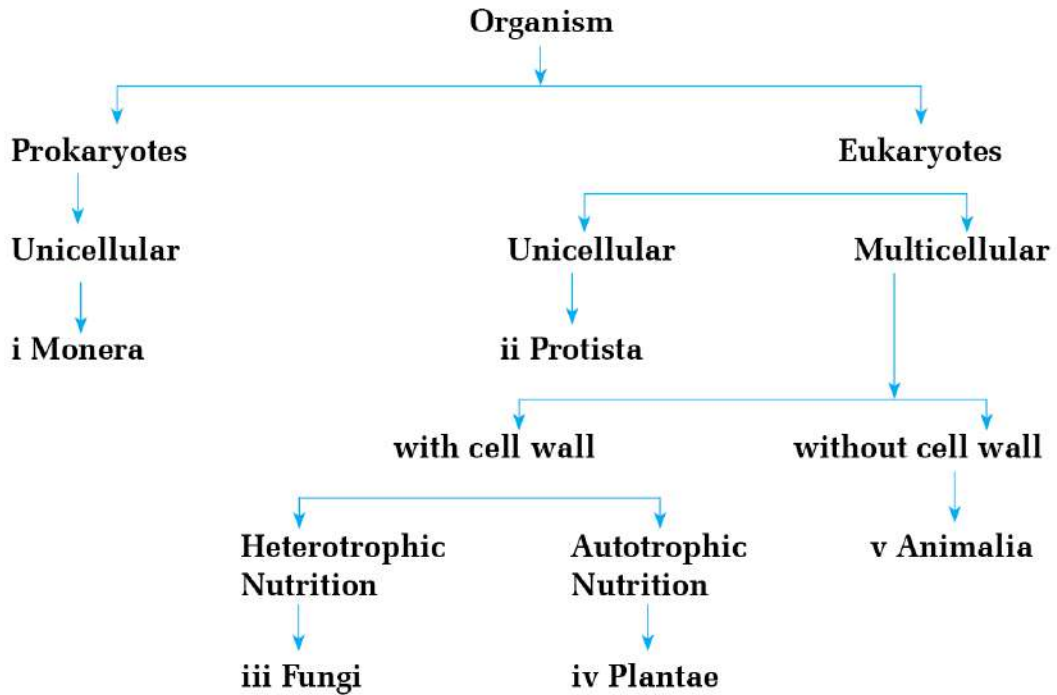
Organism

Prokaryotes

Unicellular

i Monera

Eukaryotes

Unicellular

ii Protista

Multicellular

with cell wall

Heterotrophic Nutrition

iii Fungi

Autotrophic Nutrition

iv Plantae

without cell wall

v Animalia